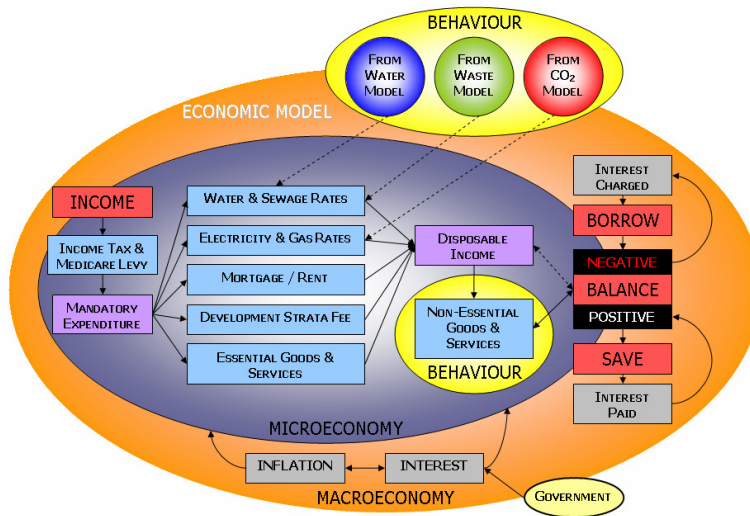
BEHAVIOUR

FROM WATER MODEL

FROM WASTE MODEL

FROM $CO_2$ MODEL

ECONOMIC MODEL

INCOME

INCOME TAX & MEDICARE LEVY

MANDATORY EXPENDITURE

WATER & SEWAGE RATES

ELECTRICITY & GAS RATES

MORTGAGE / RENT

DEVELOPMENT STRATA FEE

ESSENTIAL GOODS & SERVICES

DISPOSABLE INCOME

NON-ESSENTIAL GOODS & SERVICES

BEHAVIOUR

INTEREST CHARGED

BORROW

NEGATIVE

BALANCE

POSITIVE

SAVE

INTEREST PAID

MICROECONOMY

INFLATION

INTEREST

GOVERNMENT

MACROECONOMY